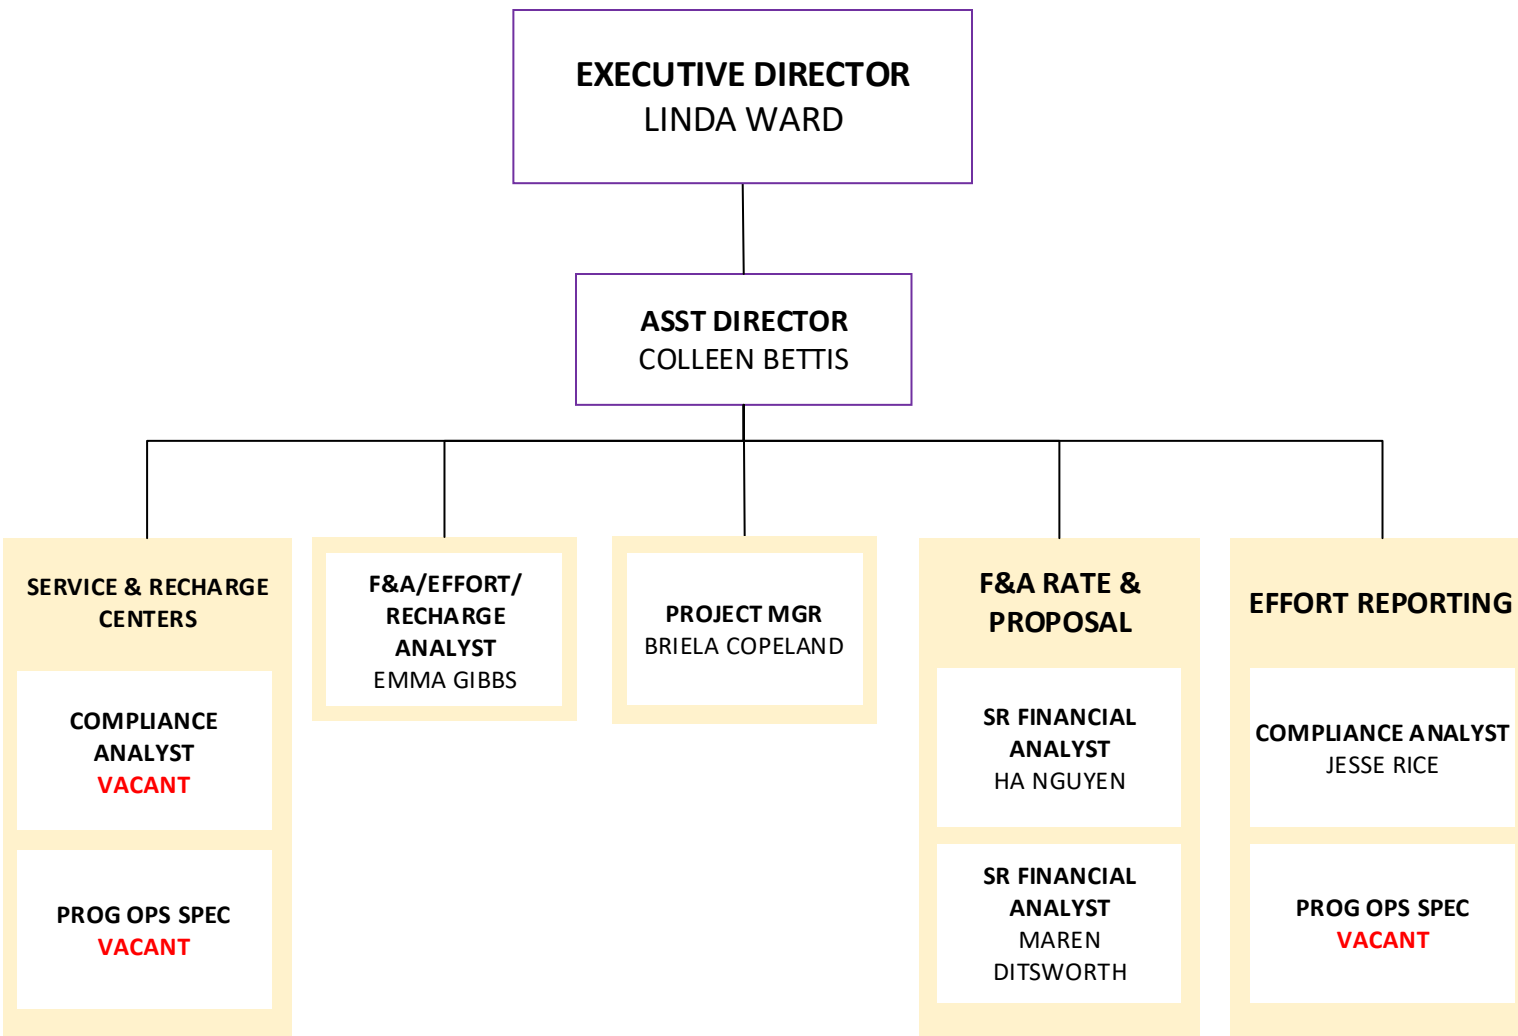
EXECUTIVE DIRECTOR
LINDA WARD

ASST DIRECTOR
COLLEEN BETTIS

SERVICE & RECHARGE CENTERS

COMPLIANCE ANALYST
VACANT

PROG OPS SPEC
VACANT

F&A/EFFORT/ RECHARGE ANALYST
EMMA GIBBS

PROJECT MGR
BRIELA COPELAND

F&A RATE & PROPOSAL

SR FINANCIAL ANALYST
HA NGUYEN

SR FINANCIAL ANALYST
MAREN DITSWORTH

EFFORT REPORTING

COMPLIANCE ANALYST
JESSE RICE

PROG OPS SPEC
VACANT